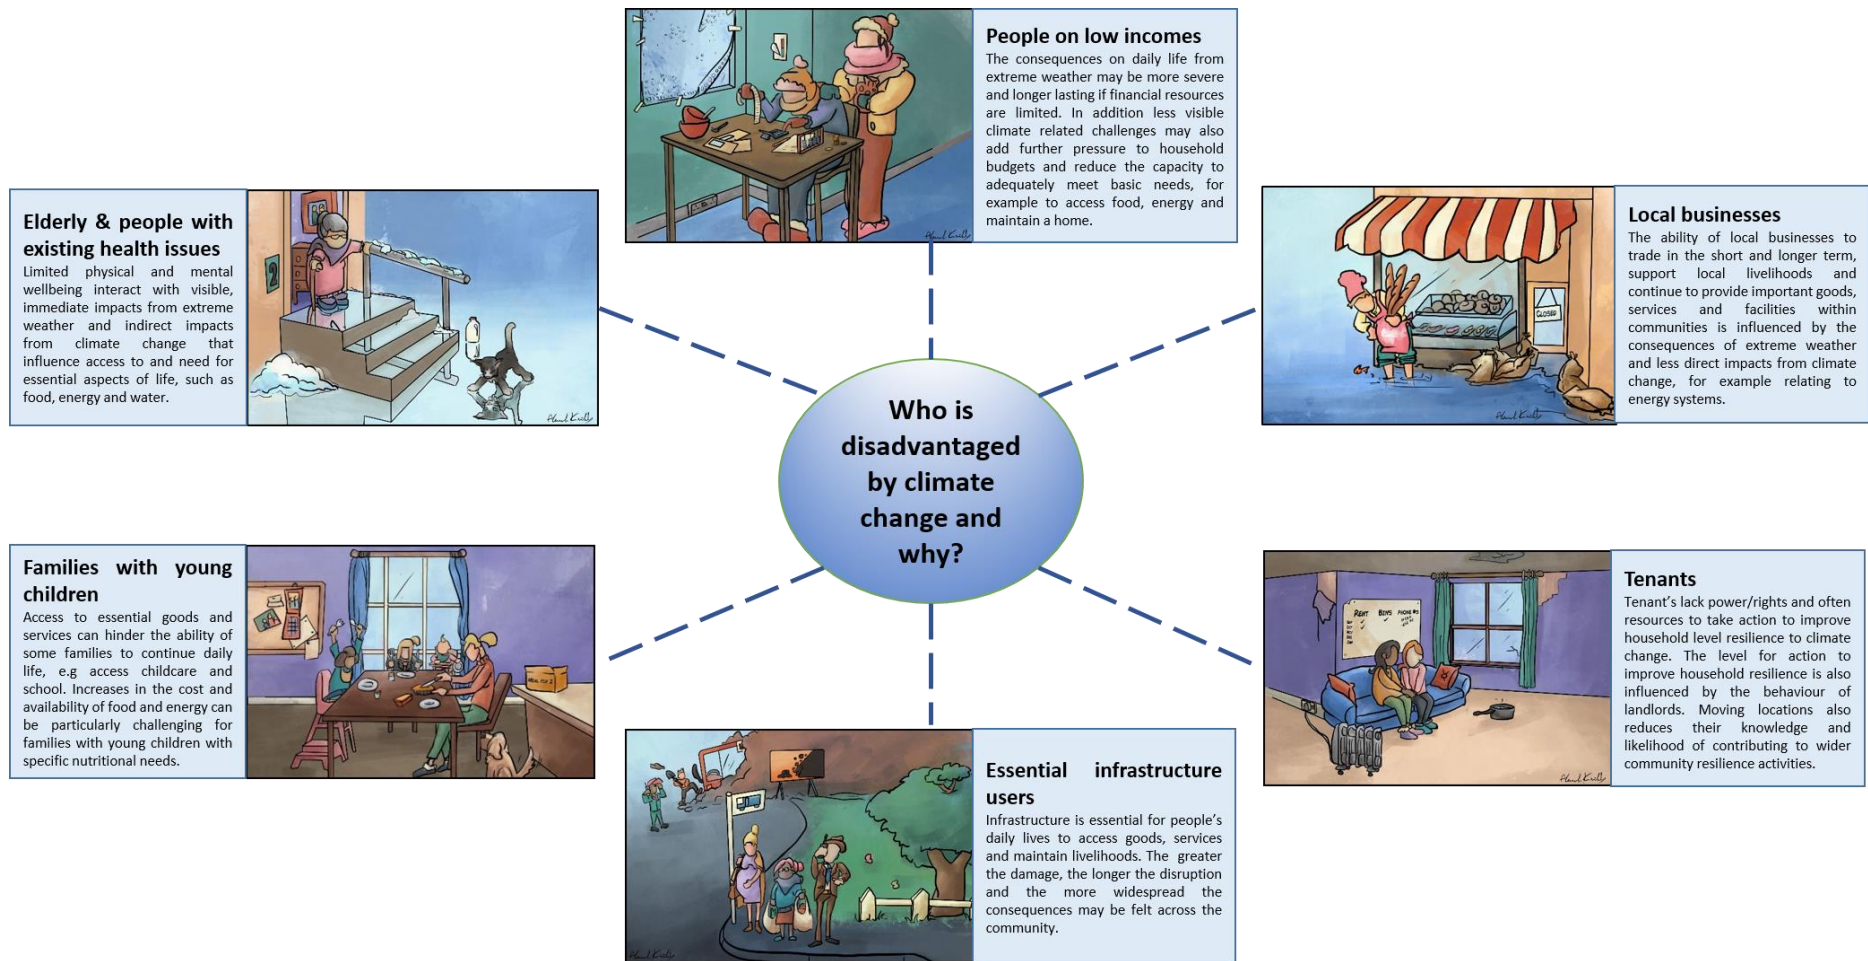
Who is disadvantaged by climate change and why?

People on low incomes
The consequences on daily life from extreme weather may be more severe and longer lasting if financial resources are limited. In addition less visible climate related challenges may also add further pressure to household budgets and reduce the capacity to adequately meet basic needs, for example to access food, energy and maintain a home.

Elderly & people with existing health issues
Limited physical and mental wellbeing interact with visible, immediate impacts from extreme weather and indirect impacts from climate change that influence access to and need for essential aspects of life, such as food, energy and water.

Local businesses
The ability of local businesses to trade in the short and longer term, support local livelihoods and continue to provide important goods, services and facilities within communities is influenced by the consequences of extreme weather and less direct impacts from climate change, for example relating to energy systems.

CLOSED

Families with young children
Access to essential goods and services can hinder the ability of some families to continue daily life, e.g access childcare and school. Increases in the cost and availability of food and energy can be particularly challenging for families with young children with specific nutritional needs.

Tenants
Tenant's lack power/rights and often resources to take action to improve household level resilience to climate change. The level for action to improve household resilience is also influenced by the behaviour of landlords. Moving locations also reduces their knowledge and likelihood of contributing to wider community resilience activities.

RENT BINS PHONE

Essential infrastructure users
Infrastructure is essential for people's daily lives to access goods, services and maintain livelihoods. The greater the damage, the longer the disruption and the more widespread the consequences may be felt across the community.